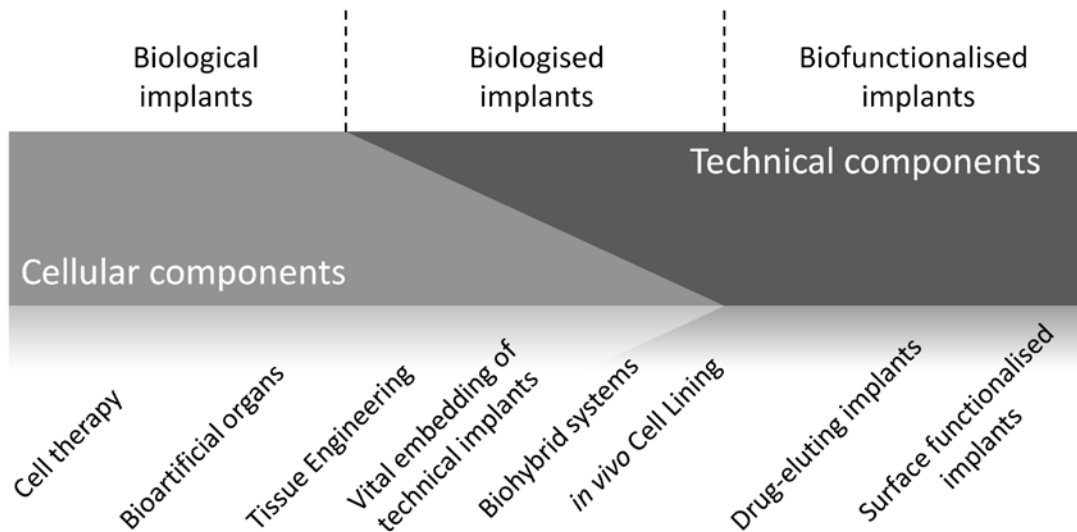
Biological implants

Biologised implants

Biofunctionalised implants

Technical components

Cellular components

Cell therapy

Bioartificial organs

Tissue Engineering

Vital embedding of technical implants

Biohybrid systems

in vivo Cell Lining

Drug-eluting implants

Surface functionalised implants